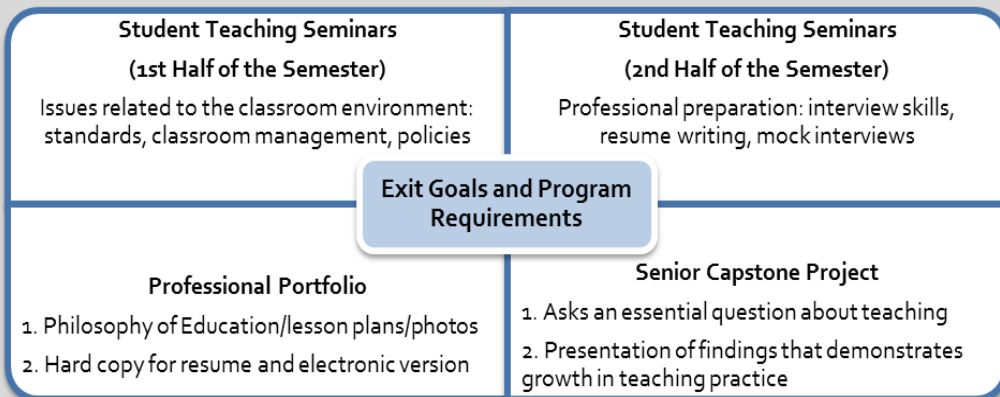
Student Teaching Seminars

(1st Half of the Semester)

Issues related to the classroom environment: standards, classroom management, policies

Student Teaching Seminars

(2nd Half of the Semester)

Professional preparation: interview skills, resume writing, mock interviews

Exit Goals and Program Requirements

Professional Portfolio

1. Philosophy of Education/lesson plans/photos

2. Hard copy for resume and electronic version

Senior Capstone Project

1. Asks an essential question about teaching

2. Presentation of findings that demonstrates growth in teaching practice